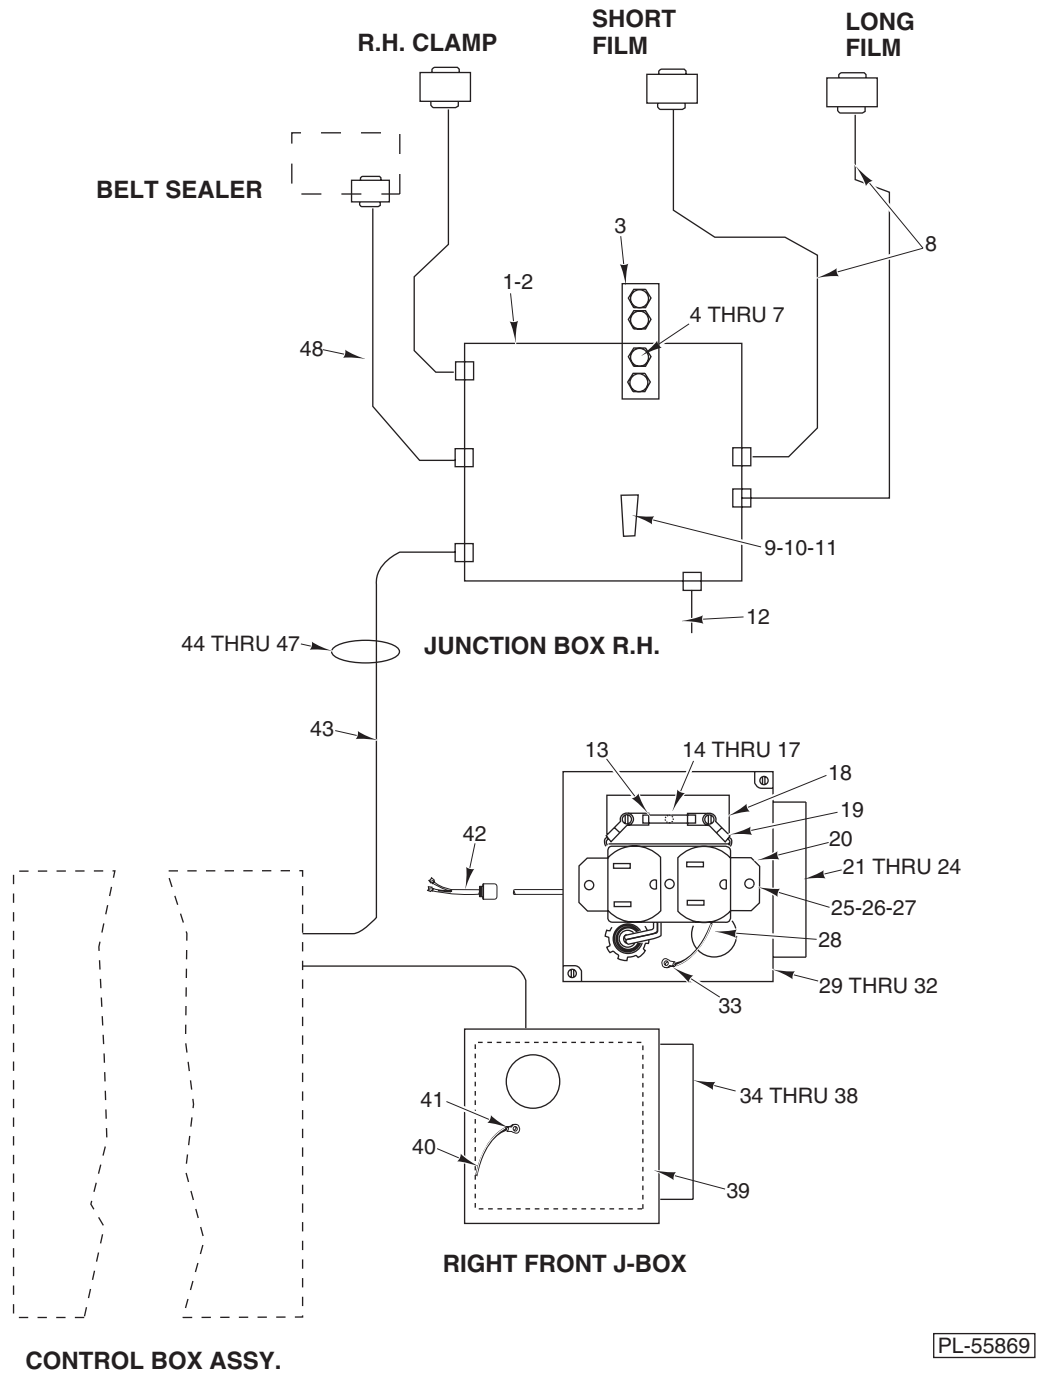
R.H. CLAMP

SHORT FILM

LONG FILM

BELT SEALER

3

8

1-2

4 THRU 7

48

9-10-11

12

44 THRU 47

JUNCTION BOX R.H.

43

13

14 THRU 17

18

19

42

20

21 THRU 24

25-26-27

28

29 THRU 32

33

34 THRU 38

41

40

39

RIGHT FRONT J-BOX

PL-55869

CONTROL BOX ASSY.